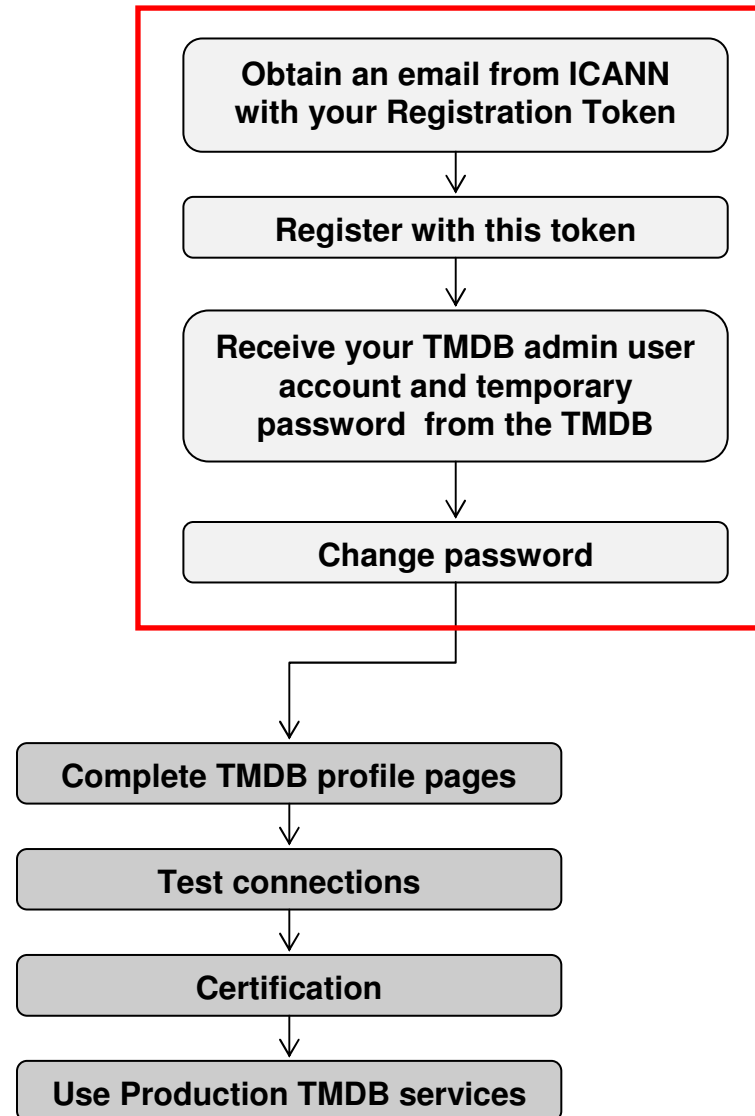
Obtain an email from ICANN with your Registration Token

Register with this token

Receive your TMDB admin user account and temporary password from the TMDB

Change password

Complete TMDB profile pages

Test connections

Certification

Use Production TMDB services